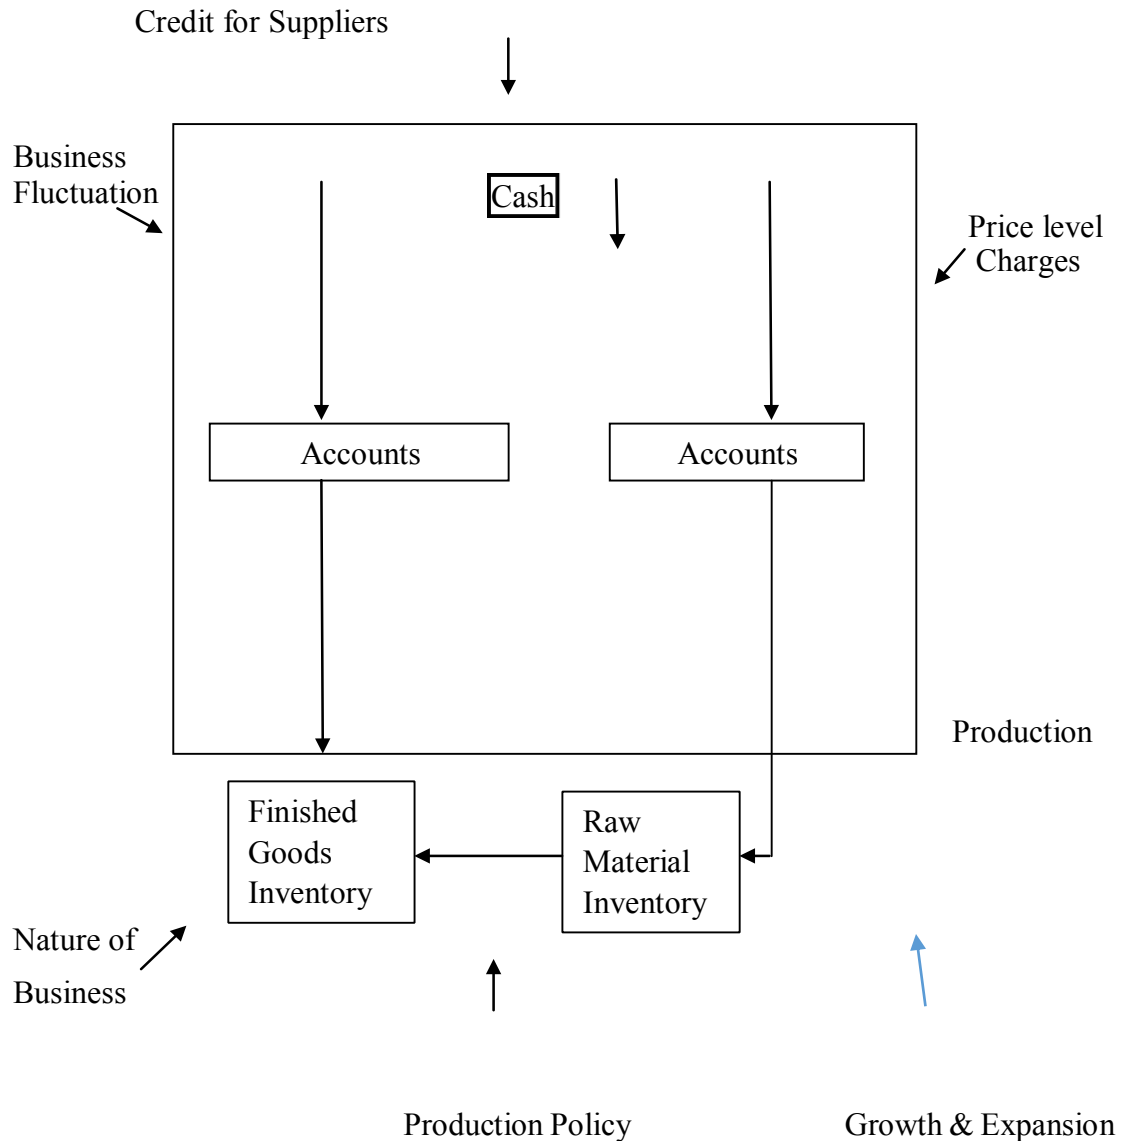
Credit for Suppliers

Business Fluctuation

Cash

Price level Charges

Accounts

Accounts

Production

Finished Goods Inventory

Raw Material Inventory

Nature of Business

Production Policy

Growth & Expansion